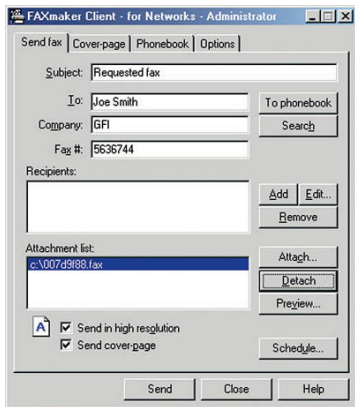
FAXmaker Client - for Networks - Administrator

Send fax | Cover-page | Phonebook | Options

Subject: Requested fax

To: Joe Smith
To phonebook

Company: GFI
Search

Fax #: 5636744

Recipients:

Add
Edit...
Remove

Attachment list:
c:\007d9f88.fax

Attach...
Detach
Preview...

Send in high resolution
Send cover-page

Schedule...

Send
Close
Help